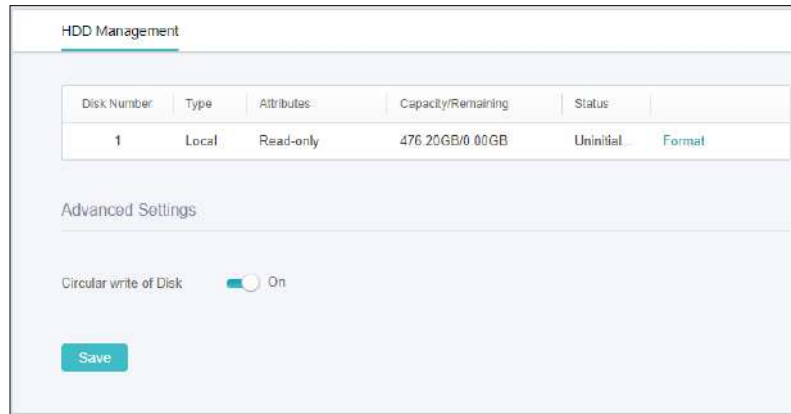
HDD Management

| Disk Number | Type | Attributes | Capacity/Remaining | Status | |
|---|---|---|---|---|---|
| 1 | Local | Read-only | 476.20GB/0.00GB | Uninitial... | Format |

Advanced Settings

Circular write of Disk On

Save